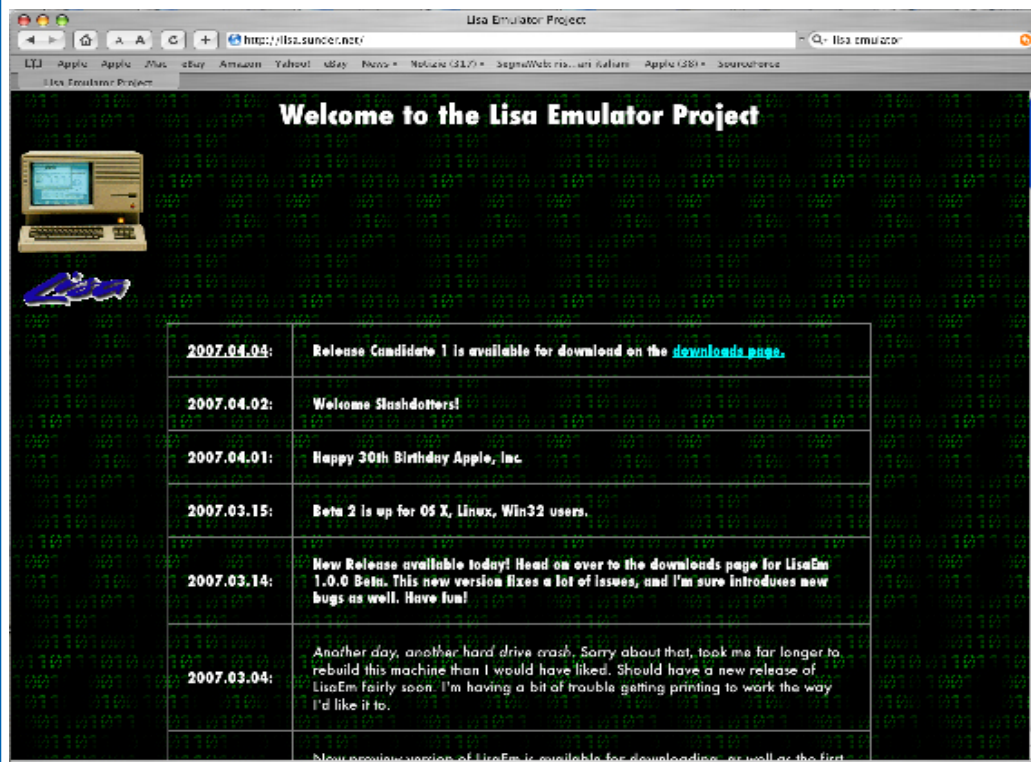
Lisa Emulator Project

http://lisa.sunder.net/

Q- lisa emulator

LTJ Apple Apple Mac eBay Amazon Yahoo! eBay News ▾ Netizie (317) ▾ SegneWebris...an Kalum Apple (38) ▾ Sourceforce

Lisa Emulator Project

Welcome to the Lisa Emulator Project

Lisa

| | |
|---|---|
| 2007.04.04: | Release Candidate 1 is available for download on the downloads page. |
| 2007.04.02: | Welcome Slashdotters! |
| 2007.04.01: | Happy 30th Birthday Apple, Inc. |
| 2007.03.15: | Beta 2 is up for OS X, Linux, Win32 users. |
| 2007.03.14: | New Release available today! Head on over to the downloads page for LisaEm 1.0.0 Beta. This new version fixes a lot of issues, and I'm sure introduces new bugs as well. Have fun! |
| 2007.03.04: | Another day, another hard drive crash. Sorry about that, took me far longer to rebuild this machine than I would have liked. Should have a new release of LisaEm fairly soon. I'm having a bit of trouble getting printing to work the way I'd like it to. |
| | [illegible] |